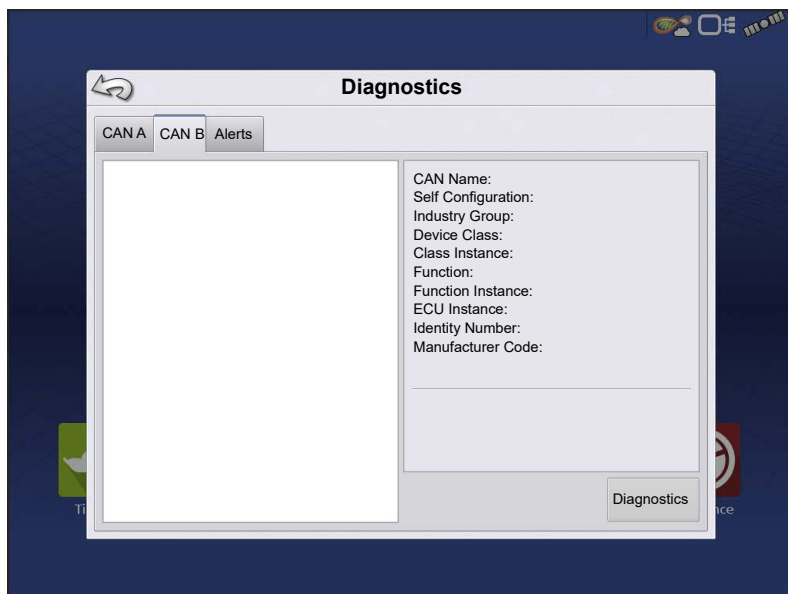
Diagnostics

CAN A CAN B Alerts

CAN Name:
Self Configuration:
Industry Group:
Device Class:
Class Instance:
Function:
Function Instance:
ECU Instance:
Identity Number:
Manufacturer Code:

Diagnostics

Ti

nce